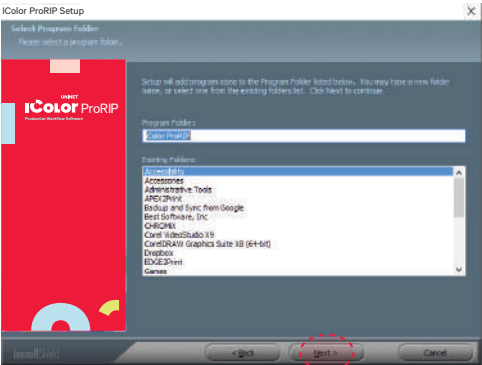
IColor ProRIP Setup

Select Program Folder
Please select a program folder.

UNINET
IColor ProRIP
Production Workflow Software

Setup will add program icons to the Program Folder listed below. You may type a new folder name, or select one from the existing folders list. Click Next to continue.

Program Folders:
IColor ProRIP

Existing Folders:
Accessibility
Accessories
Administrative Tools
APEX2Print
Backup and Sync from Google
Best Software, Inc
CHROMIX
Corel VideoStudio X9
CorelDRAW Graphics Suite X8 (64-bit)
Dropbox
EDGE2Print
Games

InstallShield

< Back
Next >
Cancel